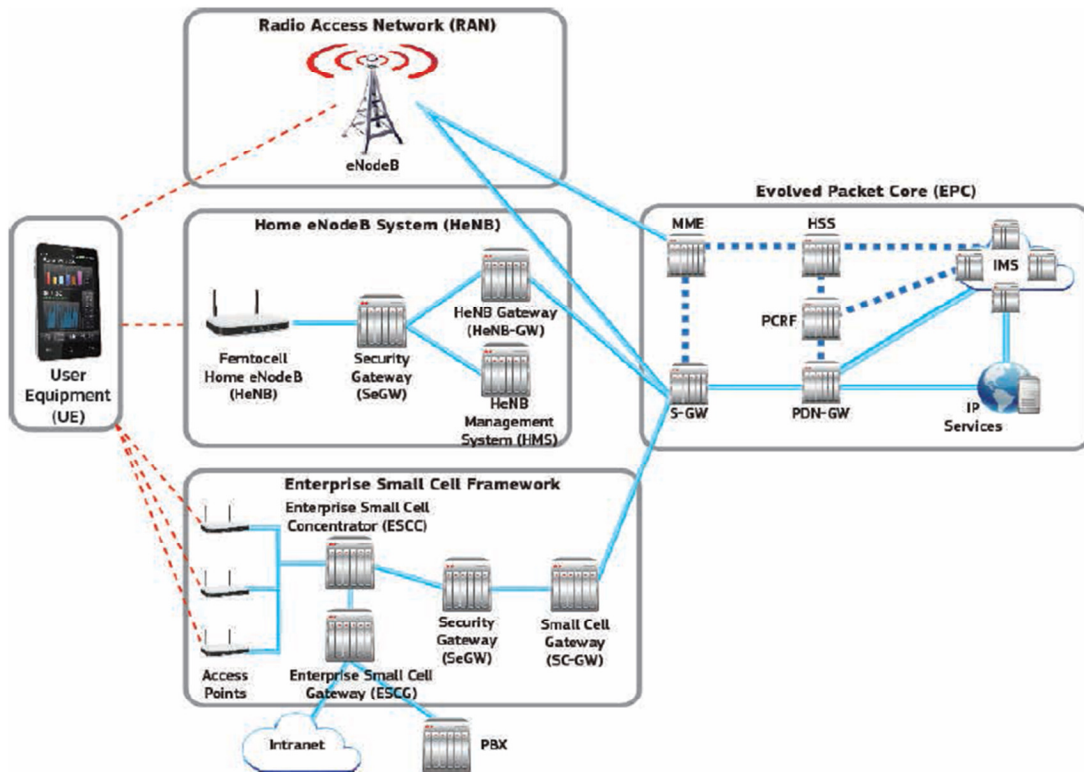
Radio Access Network (RAN)

eNodeB

Evolved Packet Core (EPC)

Home eNodeB System (HeNB)

MME

HSS

IMS

User Equipment (UE)

HeNB Gateway (HeNB-GW)

PCRF

Femtocell Home eNodeB (HeNB)

Security Gateway (SeGW)

HeNB Management System (HMS)

S-GW

PDN-GW

IP Services

Enterprise Small Cell Framework

Enterprise Small Cell Concentrator (ESCC)

Security Gateway (SeGW)

Small Cell Gateway (SC-GW)

Access Points

Enterprise Small Cell Gateway (ESCG)

Intranet

PBX